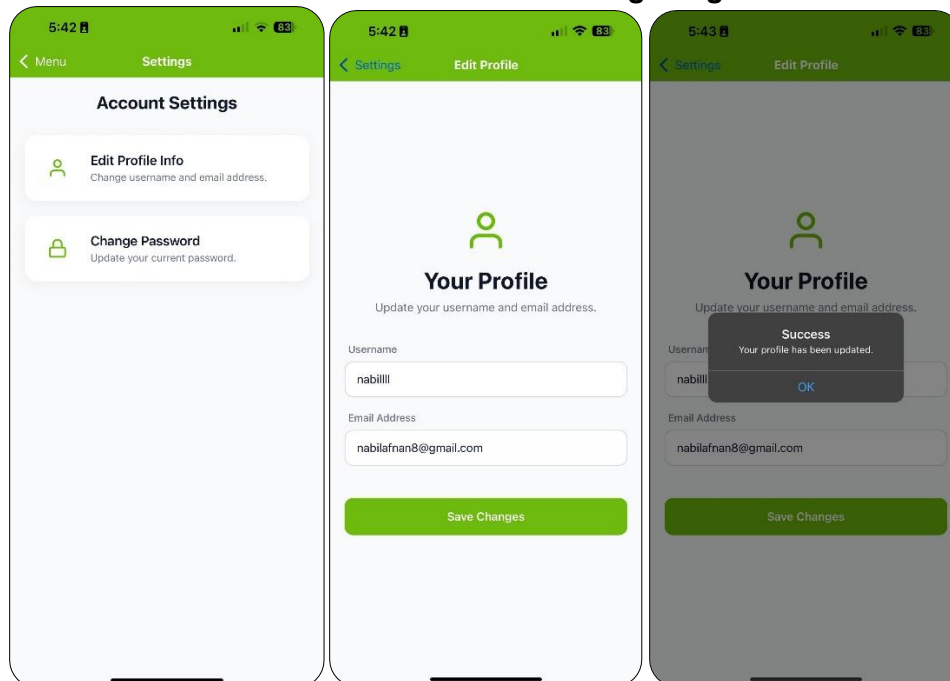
5:42

83

Menu

Settings

Account Settings

Edit Profile Info

Change username and email address.

Change Password

Update your current password.

5:42

83

Settings

Edit Profile

Your Profile

Update your username and email address.

Username

nabillll

Email Address

nabilafnan8@gmail.com

Save Changes

5:43

83

Settings

Edit Profile

Your Profile

Update your username and email address.

Usernam

nabill

Success

Your profile has been updated.

OK

Email Address

nabilafnan8@gmail.com

Save Changes